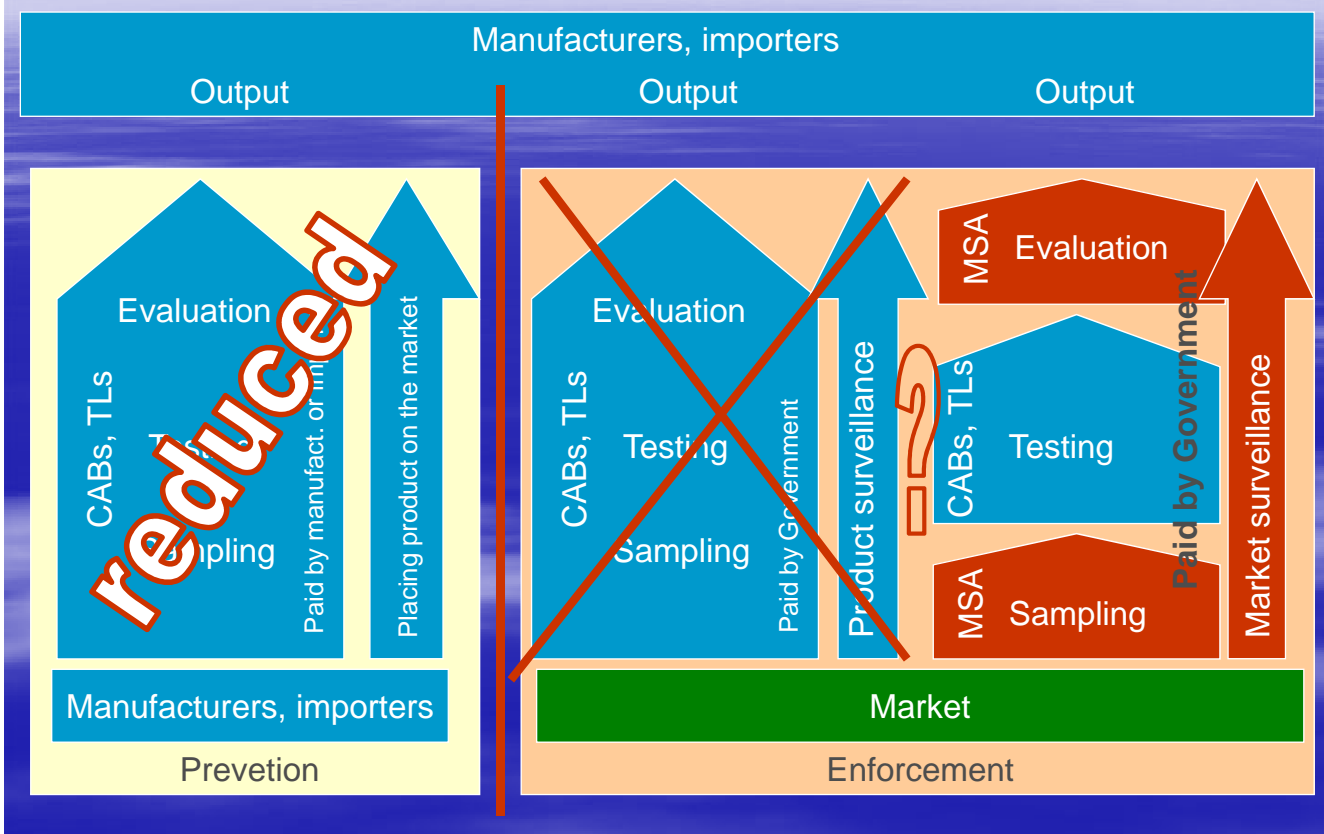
Manufacturers, importers

Output

Output

Output

Evaluation

CABs, TLs

Testing

Sampling

Paid by manufact. or imp.

reduced

Placing product on the market

Manufacturers, importers

Prevetion

Evaluation

CABs, TLs

Testing

Sampling

Paid by Government

Product surveillance

?

MSA

Evaluation

CABs, TLs

Testing

MSA

Sampling

Paid by Government

Market surveillance

Market

Enforcement